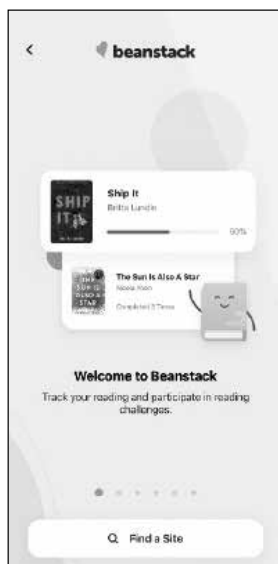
<

beanstack

SHIP IT

Ship It
Britta Lundin

50%

THE SUN IS ALSO A STAR

The Sun Is Also A Star
Nicola Yoon

Completed 2 Times

Welcome to Beanstack
Track your reading and participate in reading challenges.

Find a Site